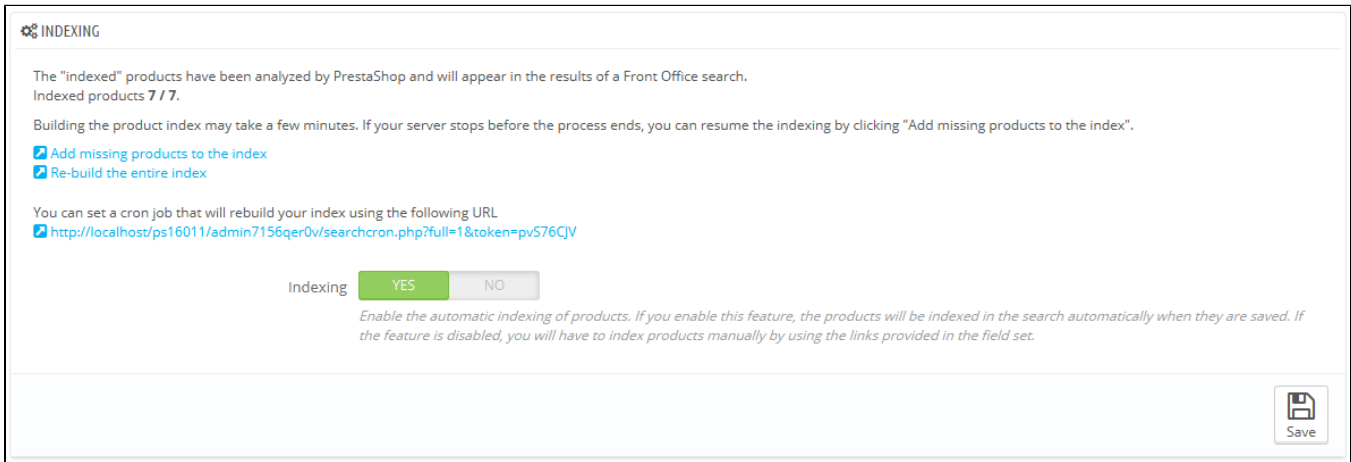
INDEXING

The "indexed" products have been analyzed by PrestaShop and will appear in the results of a Front Office search.
Indexed products **7 / 7**.

Building the product index may take a few minutes. If your server stops before the process ends, you can resume the indexing by clicking "Add missing products to the index".

Add missing products to the index
Re-build the entire index

You can set a cron job that will rebuild your index using the following URL
http://localhost/ps16011/admin7156qer0v/searchcron.php?full=1&token=pvS76CJV

Indexing YES NO

Enable the automatic indexing of products. If you enable this feature, the products will be indexed in the search automatically when they are saved. If the feature is disabled, you will have to index products manually by using the links provided in the field set.

Save